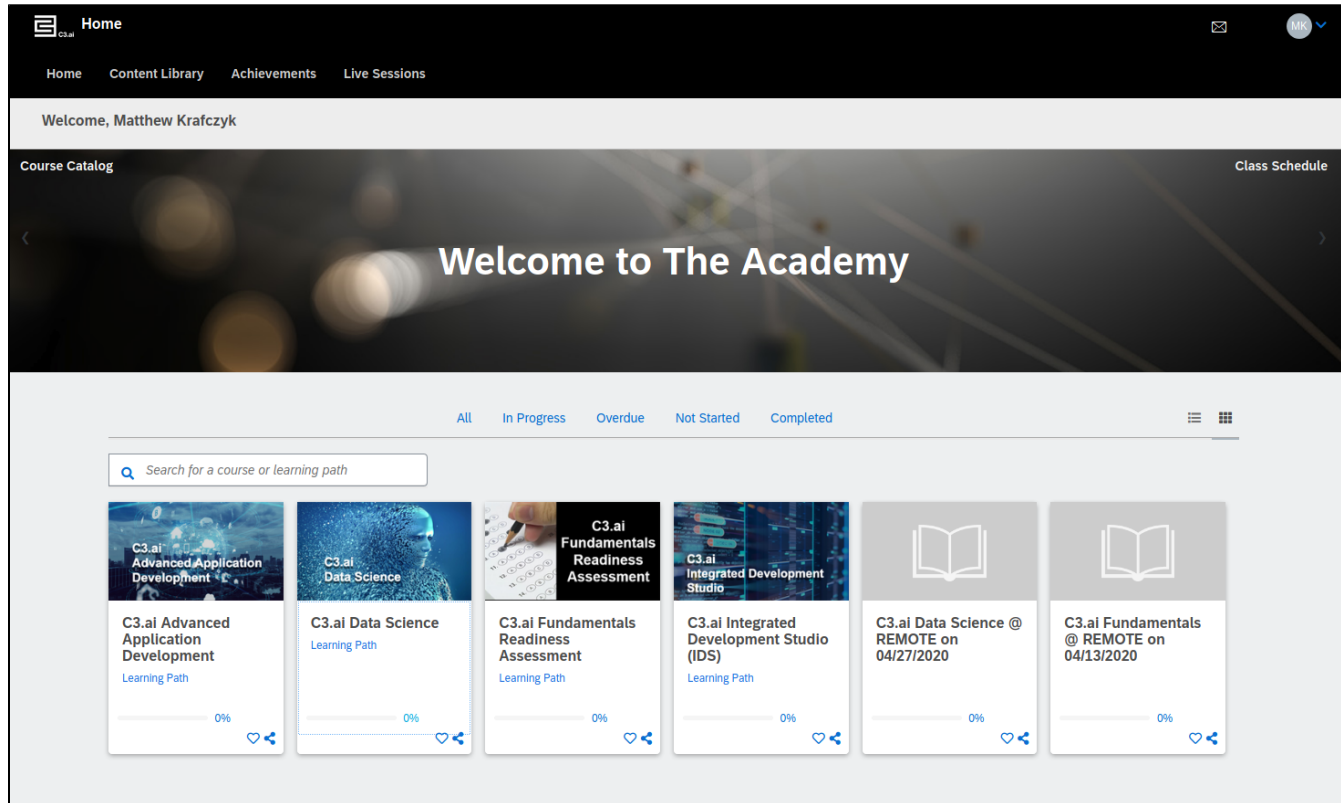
C3.ai Home

MK

Home Content Library Achievements Live Sessions

Welcome, Matthew Krafczyk

Course Catalog

Class Schedule

Welcome to The Academy

All In Progress Overdue Not Started Completed

Search for a course or learning path

C3.ai Advanced Application Development

C3.ai Advanced Application Development
Learning Path
0%

C3.ai Data Science

C3.ai Data Science
Learning Path
0%

C3.ai Fundamentals Readiness Assessment

C3.ai Fundamentals Readiness Assessment
Learning Path
0%

C3.ai Integrated Development Studio

C3.ai Integrated Development Studio (IDS)
Learning Path
0%

C3.ai Data Science @ REMOTE on 04/27/2020
0%

C3.ai Fundamentals @ REMOTE on 04/13/2020
0%